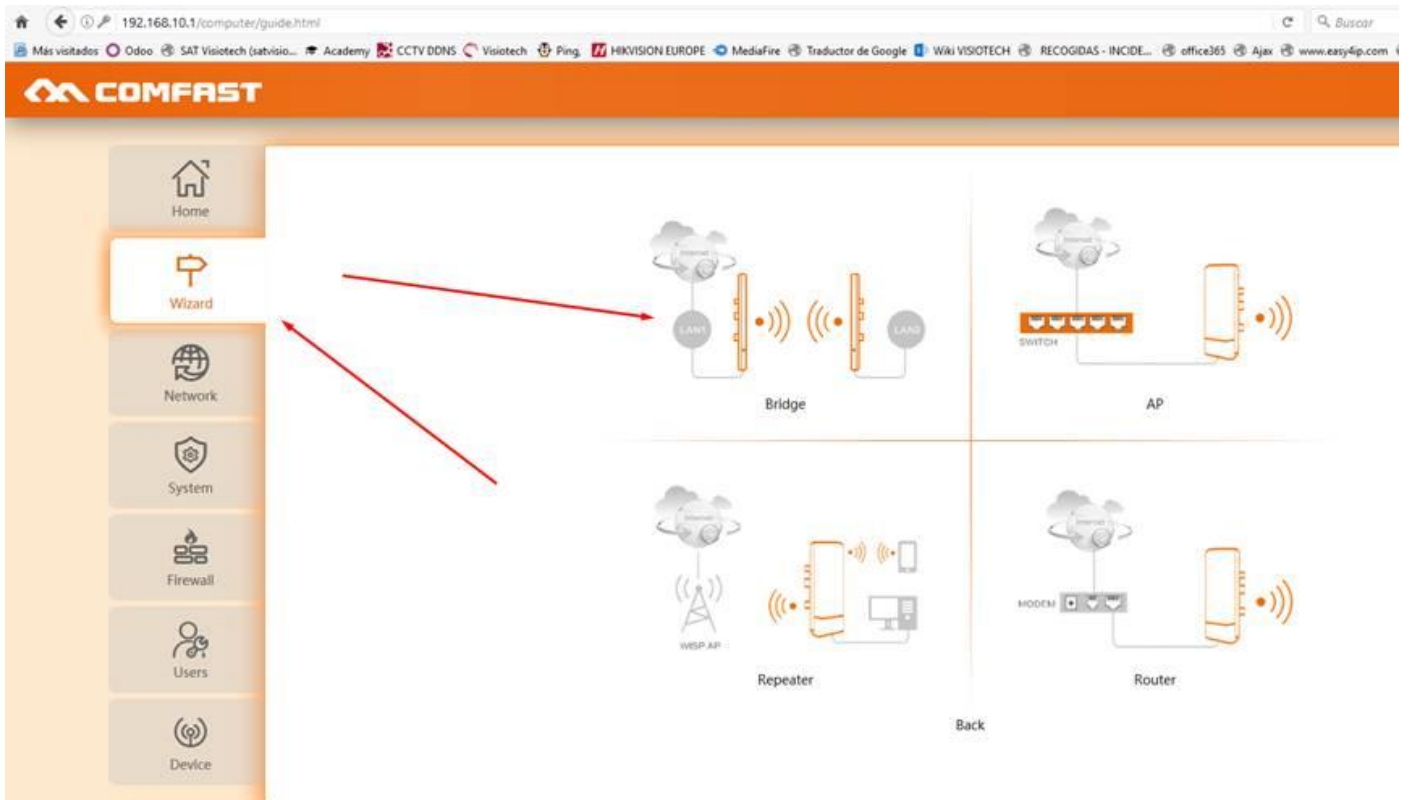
192.168.10.1/computer/guide.html

Buscar

Más visitados Odoo SAT Visiotech (satvisio... Academy CCTV DDNS Visiotech Ping HIKVISION EUROPE MediaFire Traductor de Google Wiki VISIOTECH RECOGIDAS - INCIDE... office365 Ajax www.easy4ip.com

COMFAST

Home

Wizard

Network

System

Firewall

Users

Device

LAN1

LAN2

Bridge

SWITCH

AP

WISP AP

Repeater

MODEM

Router

Back